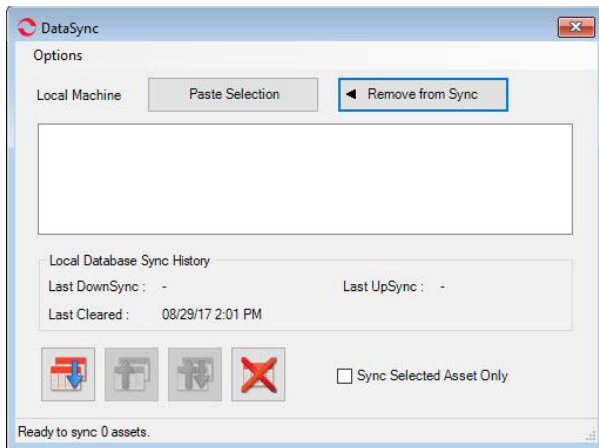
DataSync

Options

Local Machine

Paste Selection

◄ Remove from Sync

Local Database Sync History

Last DownSync : -

Last UpSync : -

Last Cleared : 08/29/17 2:01 PM

Sync Selected Asset Only

Ready to sync 0 assets.